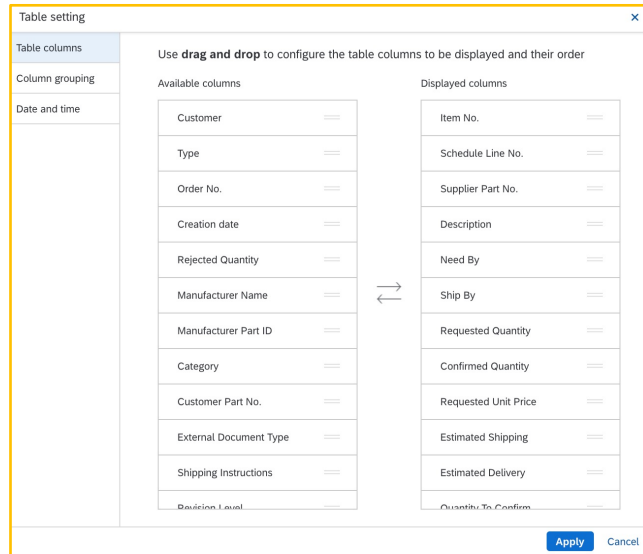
Table setting

×

Table columns

Column grouping

Date and time

Use **drag and drop** to configure the table columns to be displayed and their order

Available columns

Customer

Type

Order No.

Creation date

Rejected Quantity

Manufacturer Name

Manufacturer Part ID

Category

Customer Part No.

External Document Type

Shipping Instructions

Revision Level

Displayed columns

Item No.

Schedule Line No.

Supplier Part No.

Description

Need By

Ship By

Requested Quantity

Confirmed Quantity

Requested Unit Price

Estimated Shipping

Estimated Delivery

Quantity To Confirm

Apply

Cancel